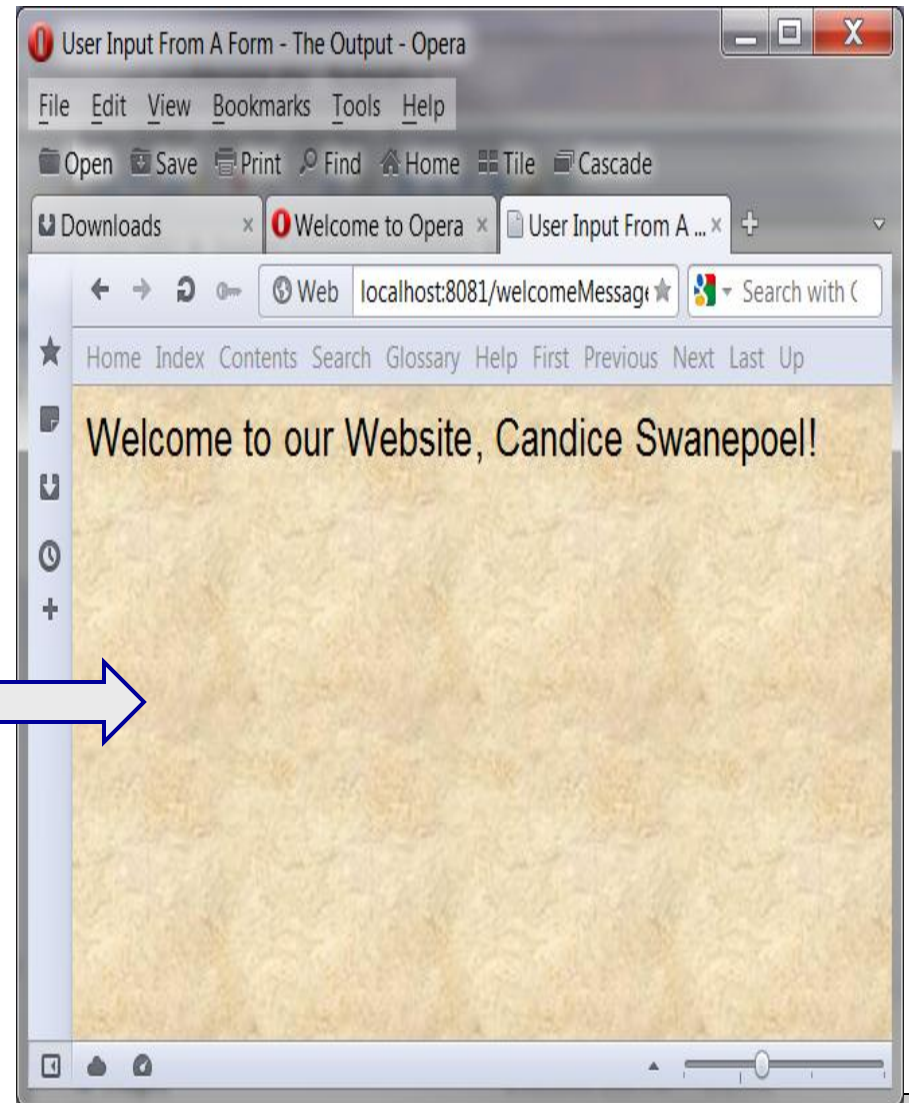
User Input From A Form - The Output - Opera

File Edit View Bookmarks Tools Help

Open Save Print Find Home Tile Cascade

Downloads × Welcome to Opera × User Input From A ... ×

Web localhost:8081/welcomeMessag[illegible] Search with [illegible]

Home Index Contents Search Glossary Help First Previous Next Last Up

Welcome to our Website, Candice Swanepoel!